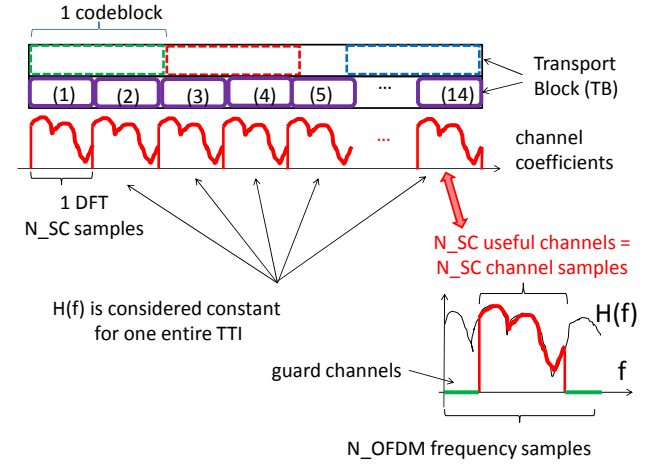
1 codeblock

(1) (2) (3) (4) (5) ... (14)

Transport Block (TB)

...

channel coefficients

1 DFT
N_SC samples

N_SC useful channels =
N_SC channel samples

H(f) is considered constant for one entire TTI

H(f)

guard channels

f

N_OFDM frequency samples